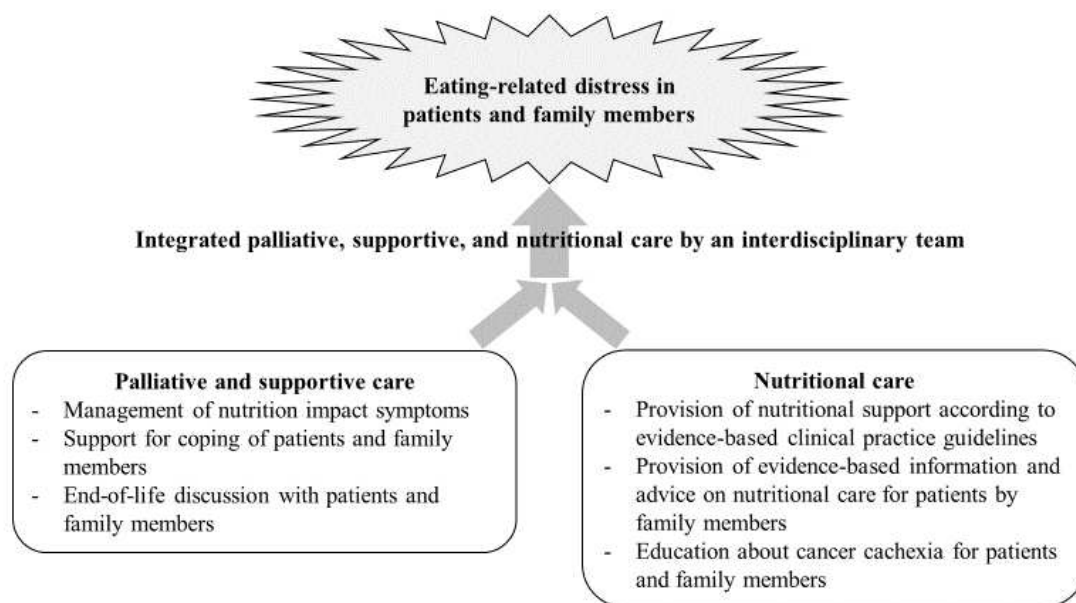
Eating-related distress in patients and family members

Integrated palliative, supportive, and nutritional care by an interdisciplinary team

Palliative and supportive care
- Management of nutrition impact symptoms
- Support for coping of patients and family members
- End-of-life discussion with patients and family members

Nutritional care
- Provision of nutritional support according to evidence-based clinical practice guidelines
- Provision of evidence-based information and advice on nutritional care for patients by family members
- Education about cancer cachexia for patients and family members